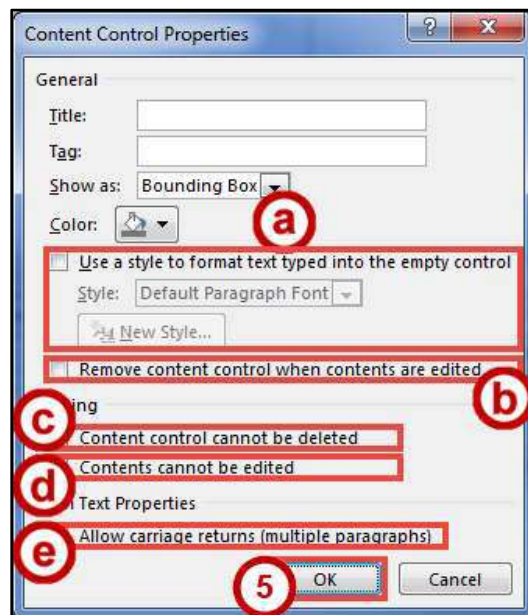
Content Control Properties

?

x

General

Title:

Tag:

Show as: Bounding Box

Color:

a

Use a style to format text typed into the empty control

Style: Default Paragraph Font

New Style...

Remove content control when contents are edited

b

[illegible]ing

c

Content control cannot be deleted

Contents cannot be edited

d

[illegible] Text Properties

Allow carriage returns (multiple paragraphs)

e

5

OK

Cancel